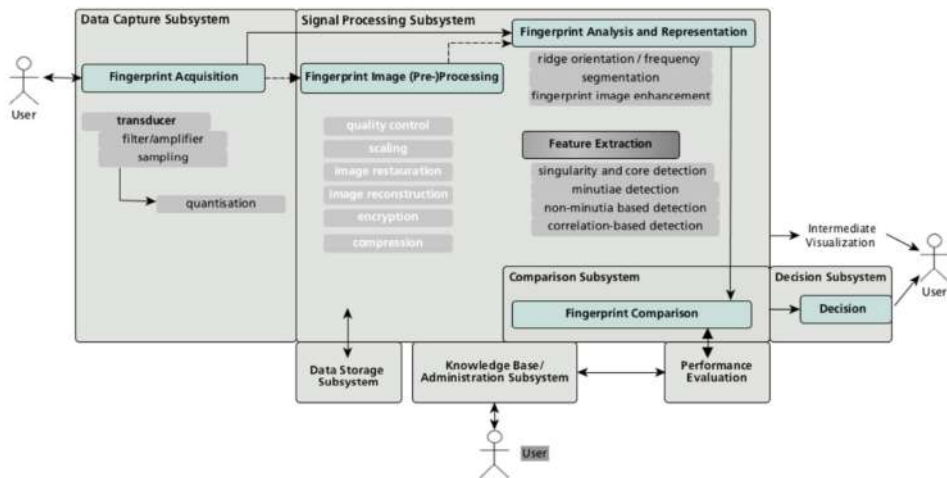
Data Capture Subsystem

User

Fingerprint Acquisition

transducer

filter/amplifier

sampling

quantisation

Signal Processing Subsystem

Fingerprint Image (Pre-)Processing

quality control

scaling

image restauration

image reconstruction

encryption

compression

Fingerprint Analysis and Representation

ridge orientation / frequency

segmentation

fingerprint image enhancement

Feature Extraction

singularity and core detection

minutiae detection

non-minutia based detection

correlation-based detection

Intermediate Visualization

User

Comparison Subsystem

Fingerprint Comparison

Decision Subsystem

Decision

Data Storage Subsystem

Knowledge Base/ Administration Subsystem

Performance Evaluation

User